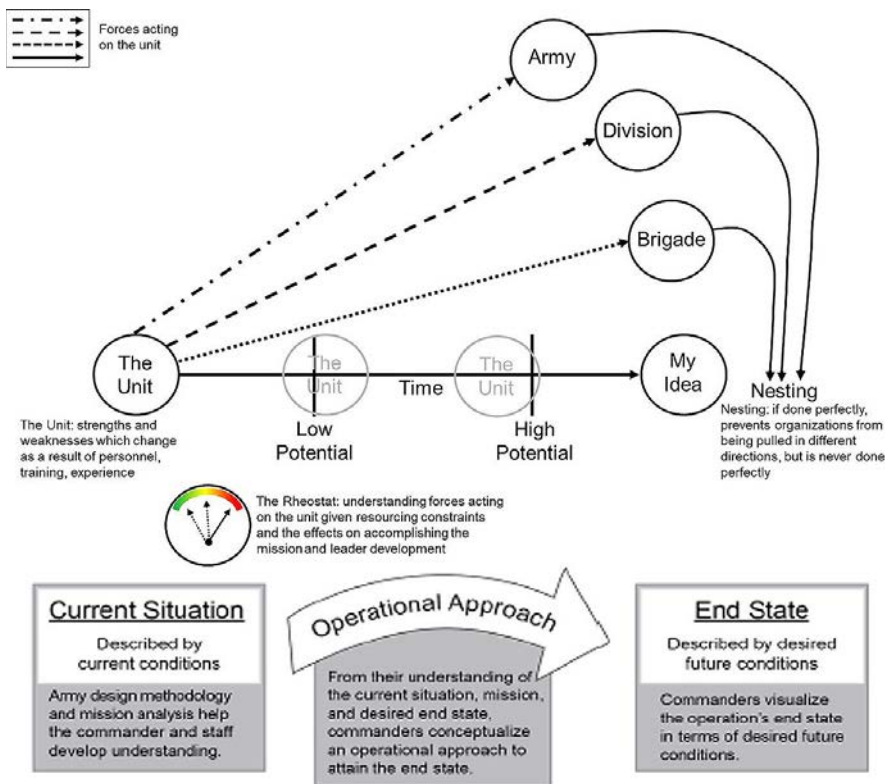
Forces acting on the unit

Army

Division

Brigade

The Unit

The Unit

Time

The Unit

My Idea

Nesting

Nesting: if done perfectly, prevents organizations from being pulled in different directions, but is never done perfectly

The Unit: strengths and weaknesses which change as a result of personnel, training, experience

Low Potential

High Potential

The Rheostat: understanding forces acting on the unit given resourcing constraints and the effects on accomplishing the mission and leader development

Current Situation

Described by current conditions

Army design methodology and mission analysis help the commander and staff develop understanding.

Operational Approach

From their understanding of the current situation, mission, and desired end state, commanders conceptualize an operational approach to attain the end state.

End State

Described by desired future conditions

Commanders visualize the operation's end state in terms of desired future conditions.